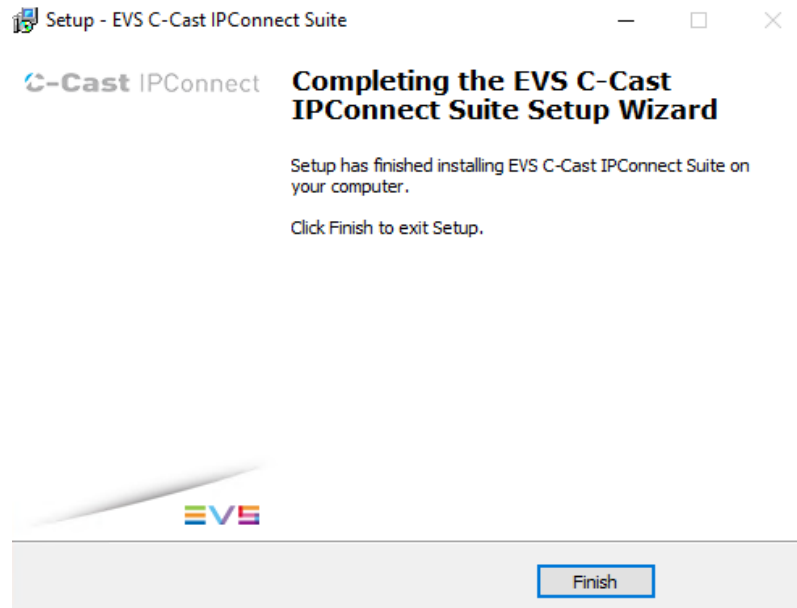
Setup - EVS C-Cast IPConnect Suite

C-Cast IPConnect

Completing the EVS C-Cast IPConnect Suite Setup Wizard

Setup has finished installing EVS C-Cast IPConnect Suite on your computer.

Click Finish to exit Setup.

EVS

Finish